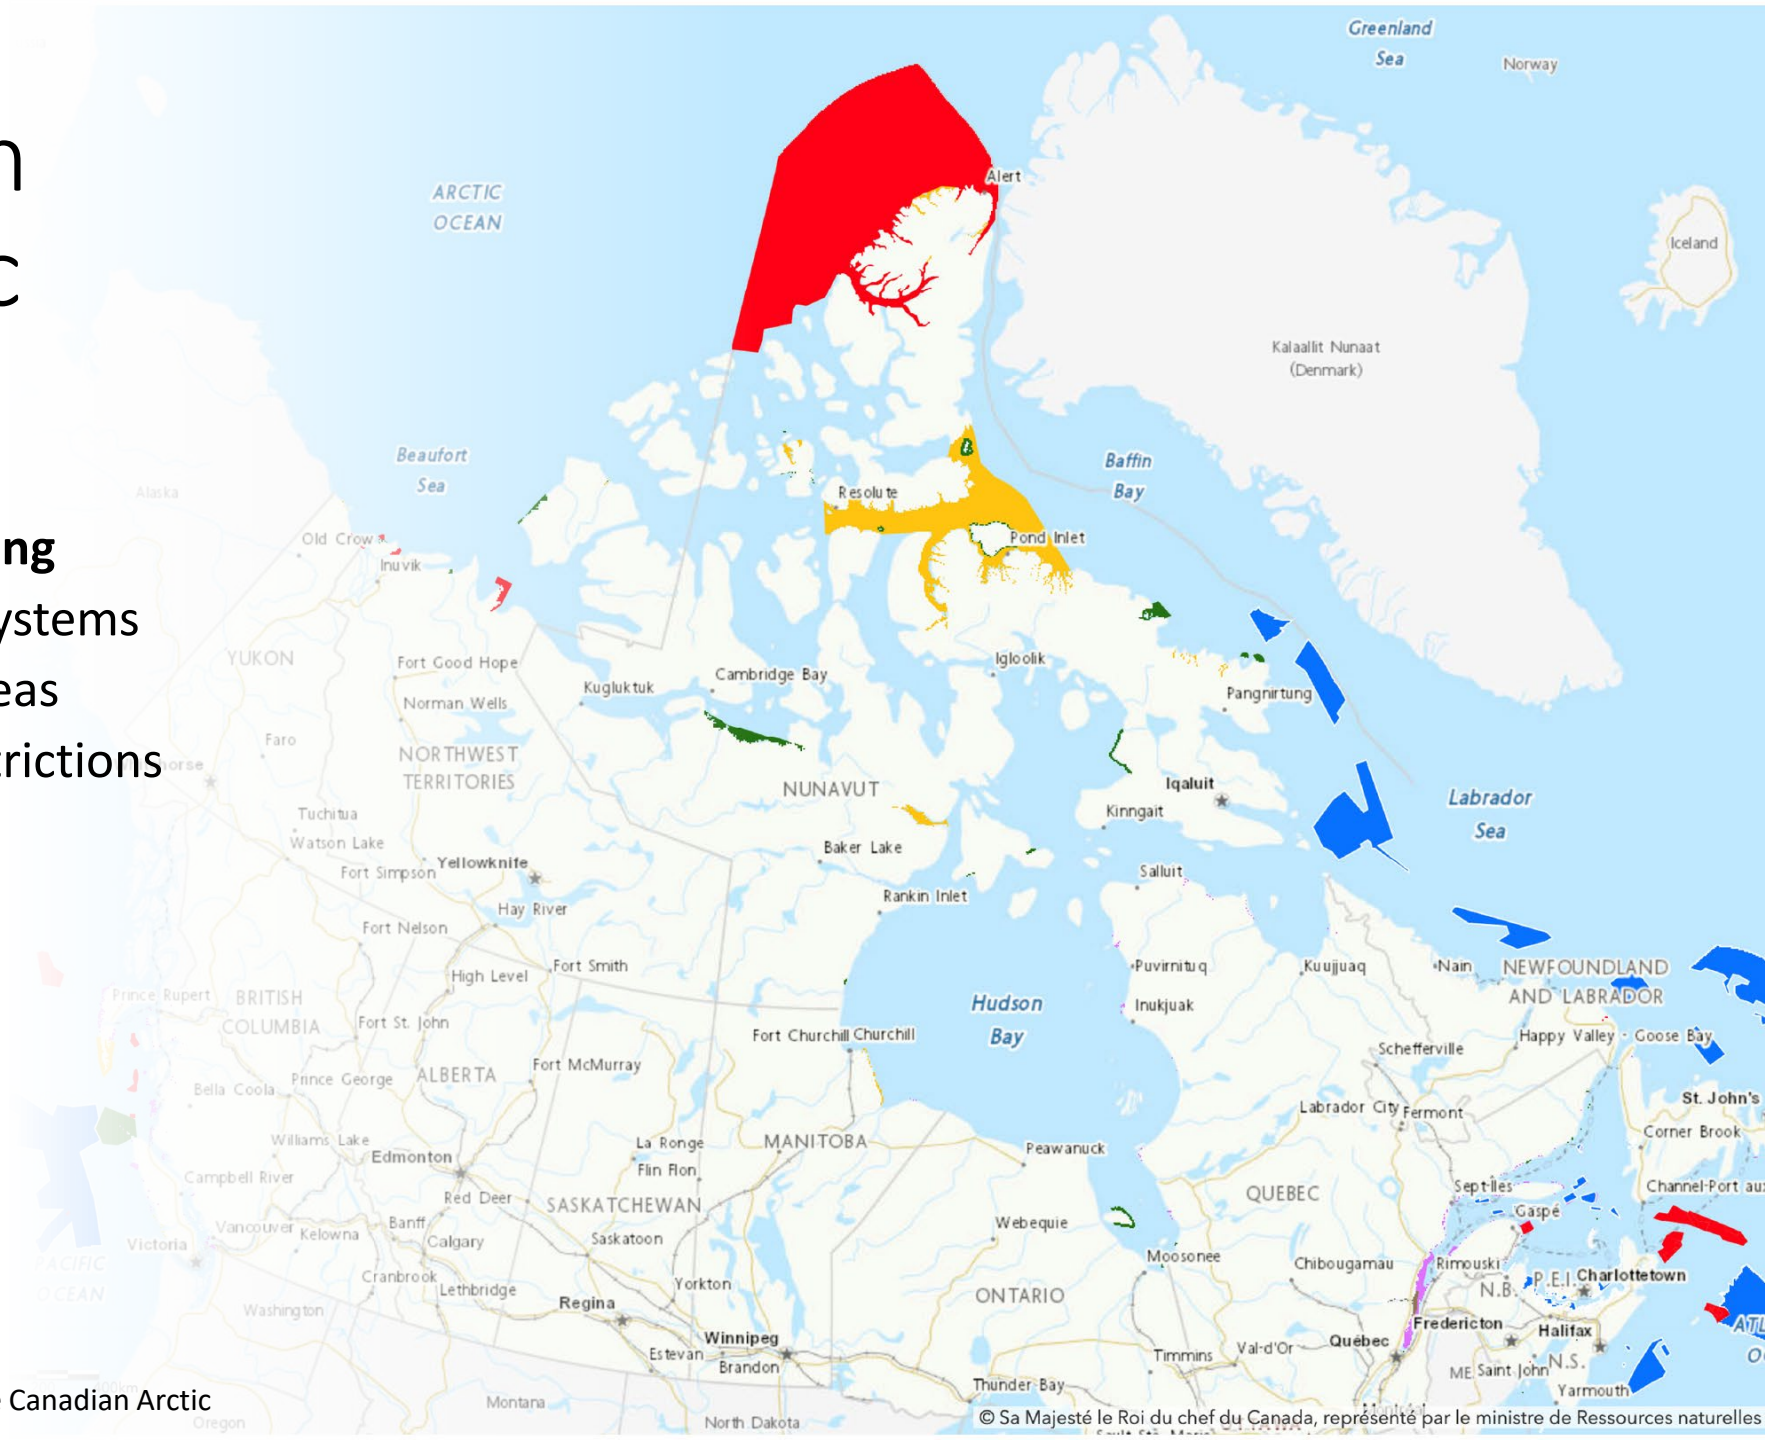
n
c

ng
ystems
eas
rictions

Canadian Arctic

Greenland Sea
Norway
Iceland
Kalaallit Nunaat (Denmark)
ARCTIC OCEAN
Alert
Beaufort Sea
Alaska
Baffin Bay
Resolute
Pond Inlet
Old Crow
Inuvik
YUKON
Fort Good Hope
Norman Wells
Kugluktuk
Cambridge Bay
Igloolik
Pangnirtung
Faro
NORTHWEST TERRITORIES
NUNAVUT
Iqaluit
Labrador Sea
Kinngait
Tuchitua
Watson Lake
Fort Simpson
Yellowknife
Baker Lake
Salluit
Hay River
Rankin Inlet
Fort Nelson
High Level
Fort Smith
Puvirnituq
Kuujjuaq
Nain
NEWFOUNDLAND AND LABRADOR
Prince Rupert
BRITISH COLUMBIA
Fort St. John
Hudson Bay
Inukjuak
Happy Valley - Goose Bay
Fort Churchill Churchill
Schefferville
Fort McMurray
Prince George
ALBERTA
Bella Coola
Labrador City
Fermont
St. John's
Corner Brook
Williams Lake
La Ronge
MANITOBA
Peawanuck
Edmonton
Flin Flon
Campbell River
Red Deer
SASKATCHEWAN
QUEBEC
Sept-Iles
Channel-Port aux
Gaspé
Vancouver
Kelowna
Banff
Victoria
Calgary
Saskatoon
Webequie
Moosonee
Chibougamau
Rimouski
PACIFIC OCEAN
Cranbrook
Lethbridge
Yorkton
ONTARIO
P.E.I.
Charlottetown
Washington
Regina
N.B.
Fredericton
Halifax
Winnipeg
Estevan
Timmins
Val-d'Or
Québec
ATL
Brandon
Saint John
N.S.
ME
Thunder Bay
Yarmouth
Montana
Oregon
North Dakota
© Sa Majesté le Roi du chef du Canada, représenté par le ministre de Ressources naturelles